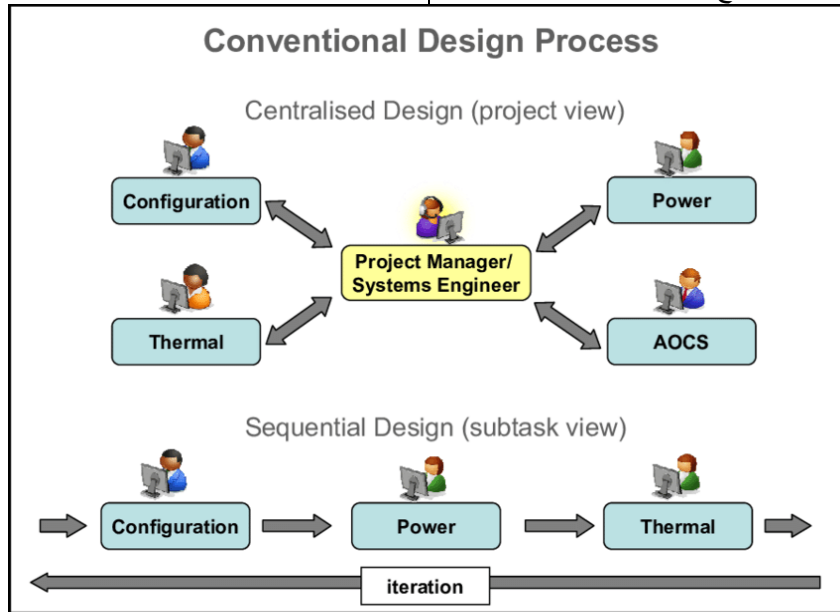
Conventional Design Process

Centralised Design (project view)

Configuration

Power

Project Manager/ Systems Engineer

Thermal

AOCS

Sequential Design (subtask view)

Configuration

Power

Thermal

iteration